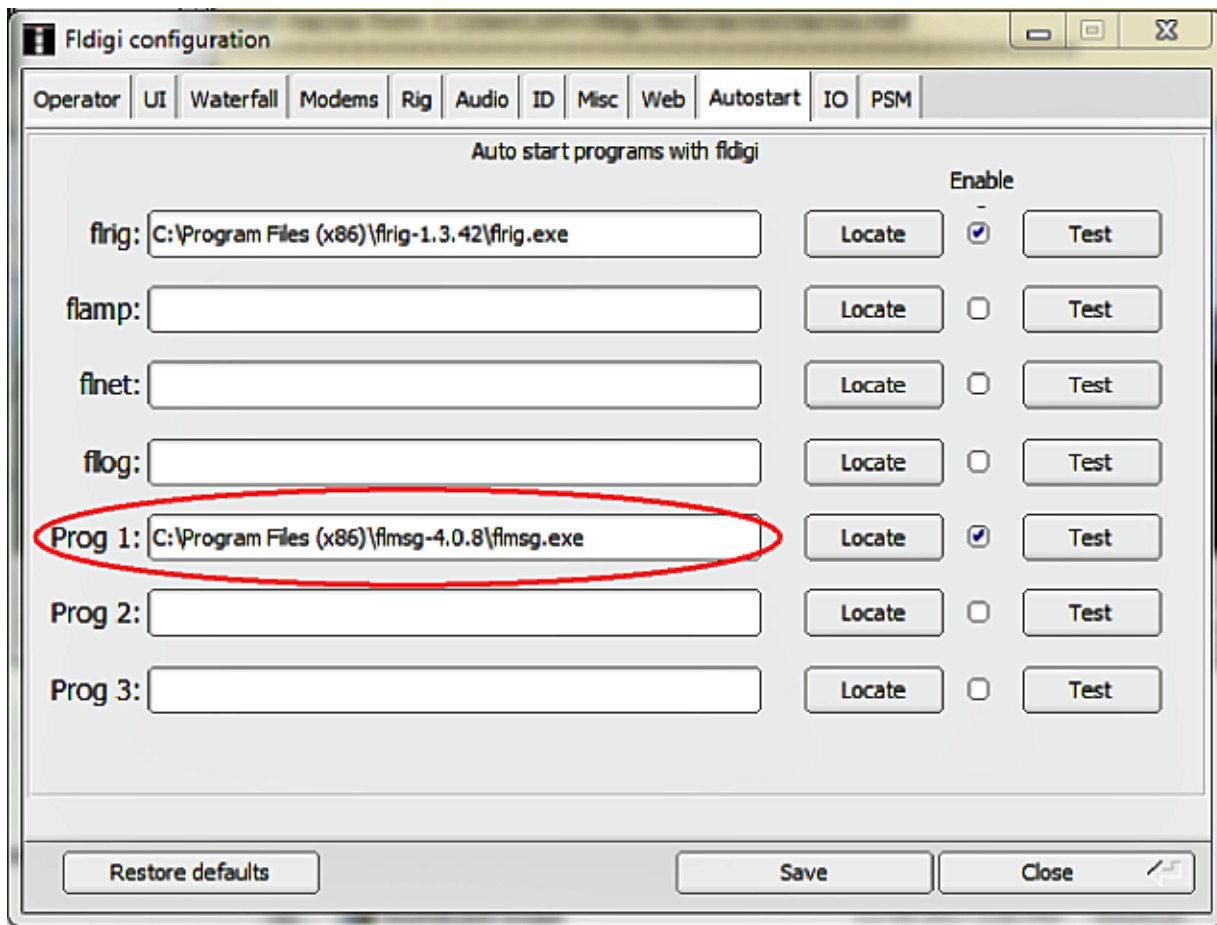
Fldigi configuration

Operator | UI | Waterfall | Modems | Rig | Audio | ID | Misc | Web | Autostart | IO | PSM

Auto start programs with fldigi

Enable

flrig: C:\Program Files (x86)\flrig-1.3.42\flrig.exe Locate Test

flamp: Locate Test

flnet: Locate Test

flog: Locate Test

Prog 1: C:\Program Files (x86)\flmsg-4.0.8\flmsg.exe Locate Test

Prog 2: Locate Test

Prog 3: Locate Test

Restore defaults

Save

Close